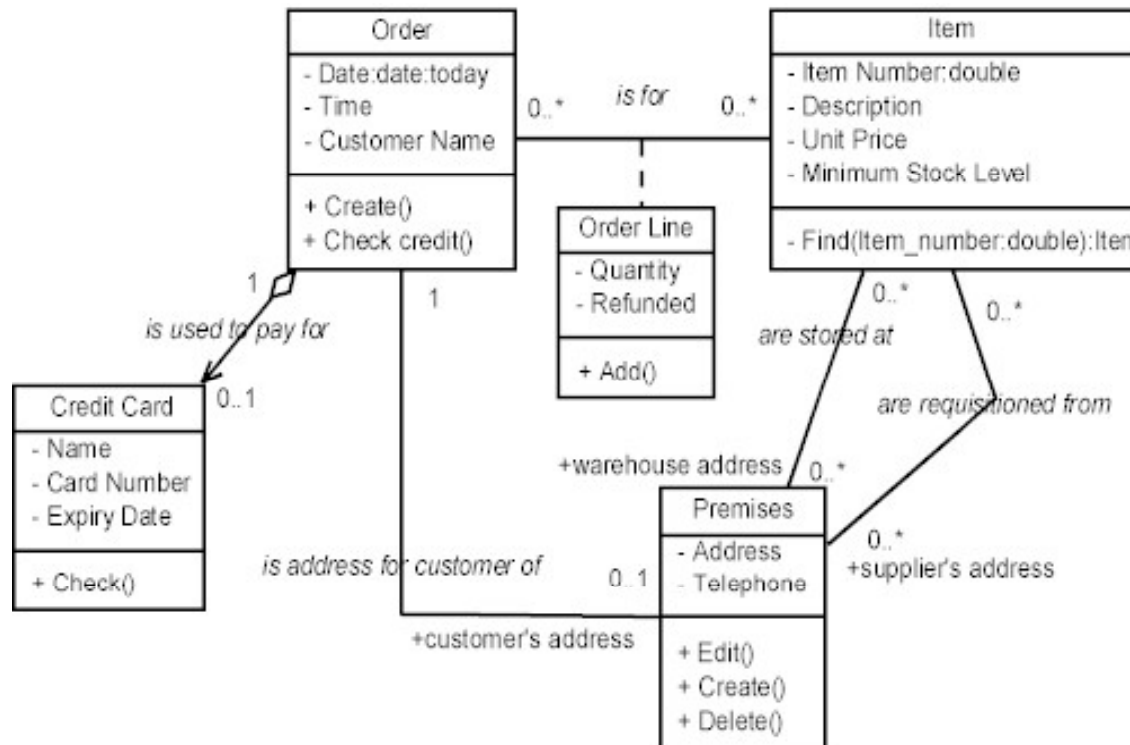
Order
- Date:date:today
- Time
- Customer Name
+ Create()
+ Check credit()

0..*
is for
0..*

Item
- Item Number:double
- Description
- Unit Price
- Minimum Stock Level
- Find(Item_number:double):Item

Order Line
- Quantity
- Refunded
+ Add()

1
is used to pay for
0..1
1

Credit Card
- Name
- Card Number
- Expiry Date
+ Check()

0..*
0..*
are stored at
are requisitioned from
+warehouse address
0..*

Premises
- Address
- Telephone
+ Edit()
+ Create()
+ Delete()

is address for customer of
0..1
+customer's address
0..*
+supplier's address